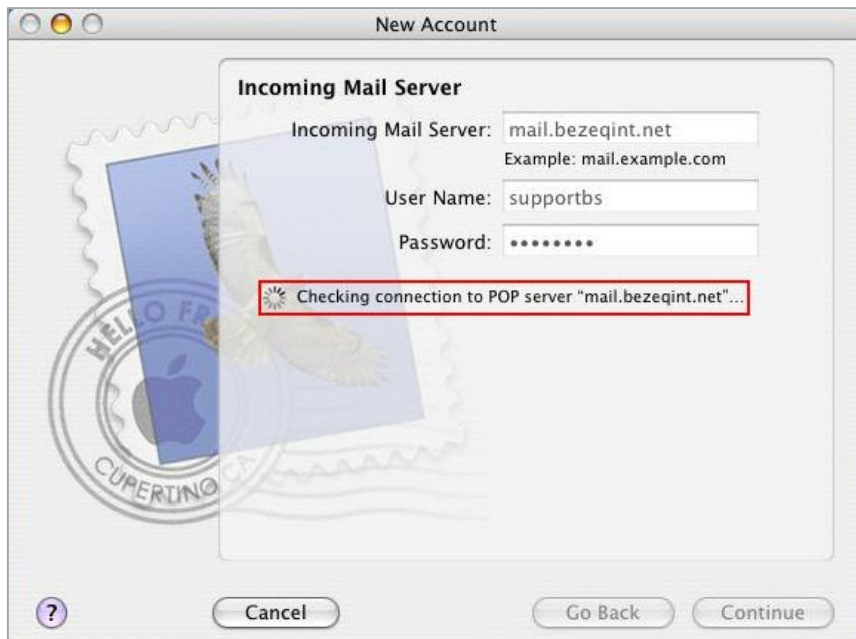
New Account

Incoming Mail Server

Incoming Mail Server: mail.bezeqint.net

Example: mail.example.com

User Name: supportbs

Password: ••••••••

Checking connection to POP server "mail.bezeqint.net"...

HELLO FR

CUPERTINO CA

?

Cancel

Go Back

Continue